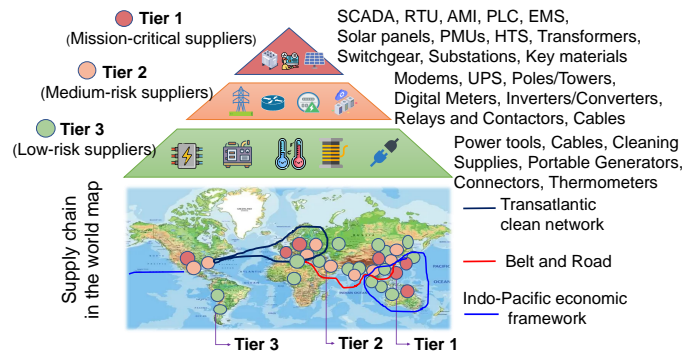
Tier 1
(Mission-critical suppliers)

Tier 2
(Medium-risk suppliers)

Tier 3
(Low-risk suppliers)

SCADA, RTU, AMI, PLC, EMS, Solar panels, PMUs, HTS, Transformers, Switchgear, Substations, Key materials

Modems, UPS, Poles/Towers, Digital Meters, Inverters/Converters, Relays and Contactors, Cables

Power tools, Cables, Cleaning Supplies, Portable Generators, Connectors, Thermometers

Supply chain in the world map

Transatlantic clean network

Belt and Road

Indo-Pacific economic framework

Tier 3
Tier 2
Tier 1